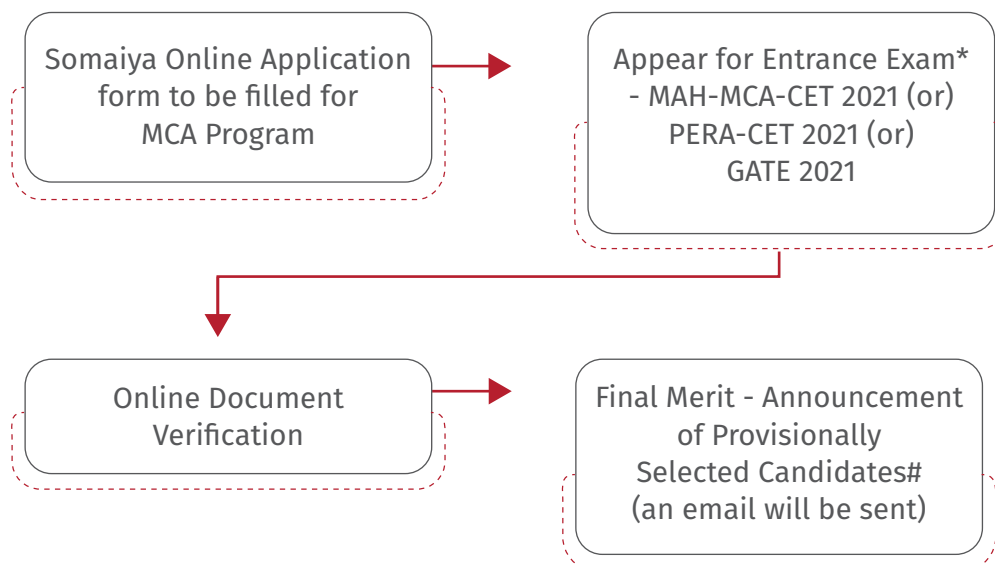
Somaiya Online Application form to be filled for MCA Program

Appear for Entrance Exam* - MAH-MCA-CET 2021 (or) PERA-CET 2021 (or) GATE 2021

Online Document Verification

Final Merit - Announcement of Provisionally Selected Candidates# (an email will be sent)